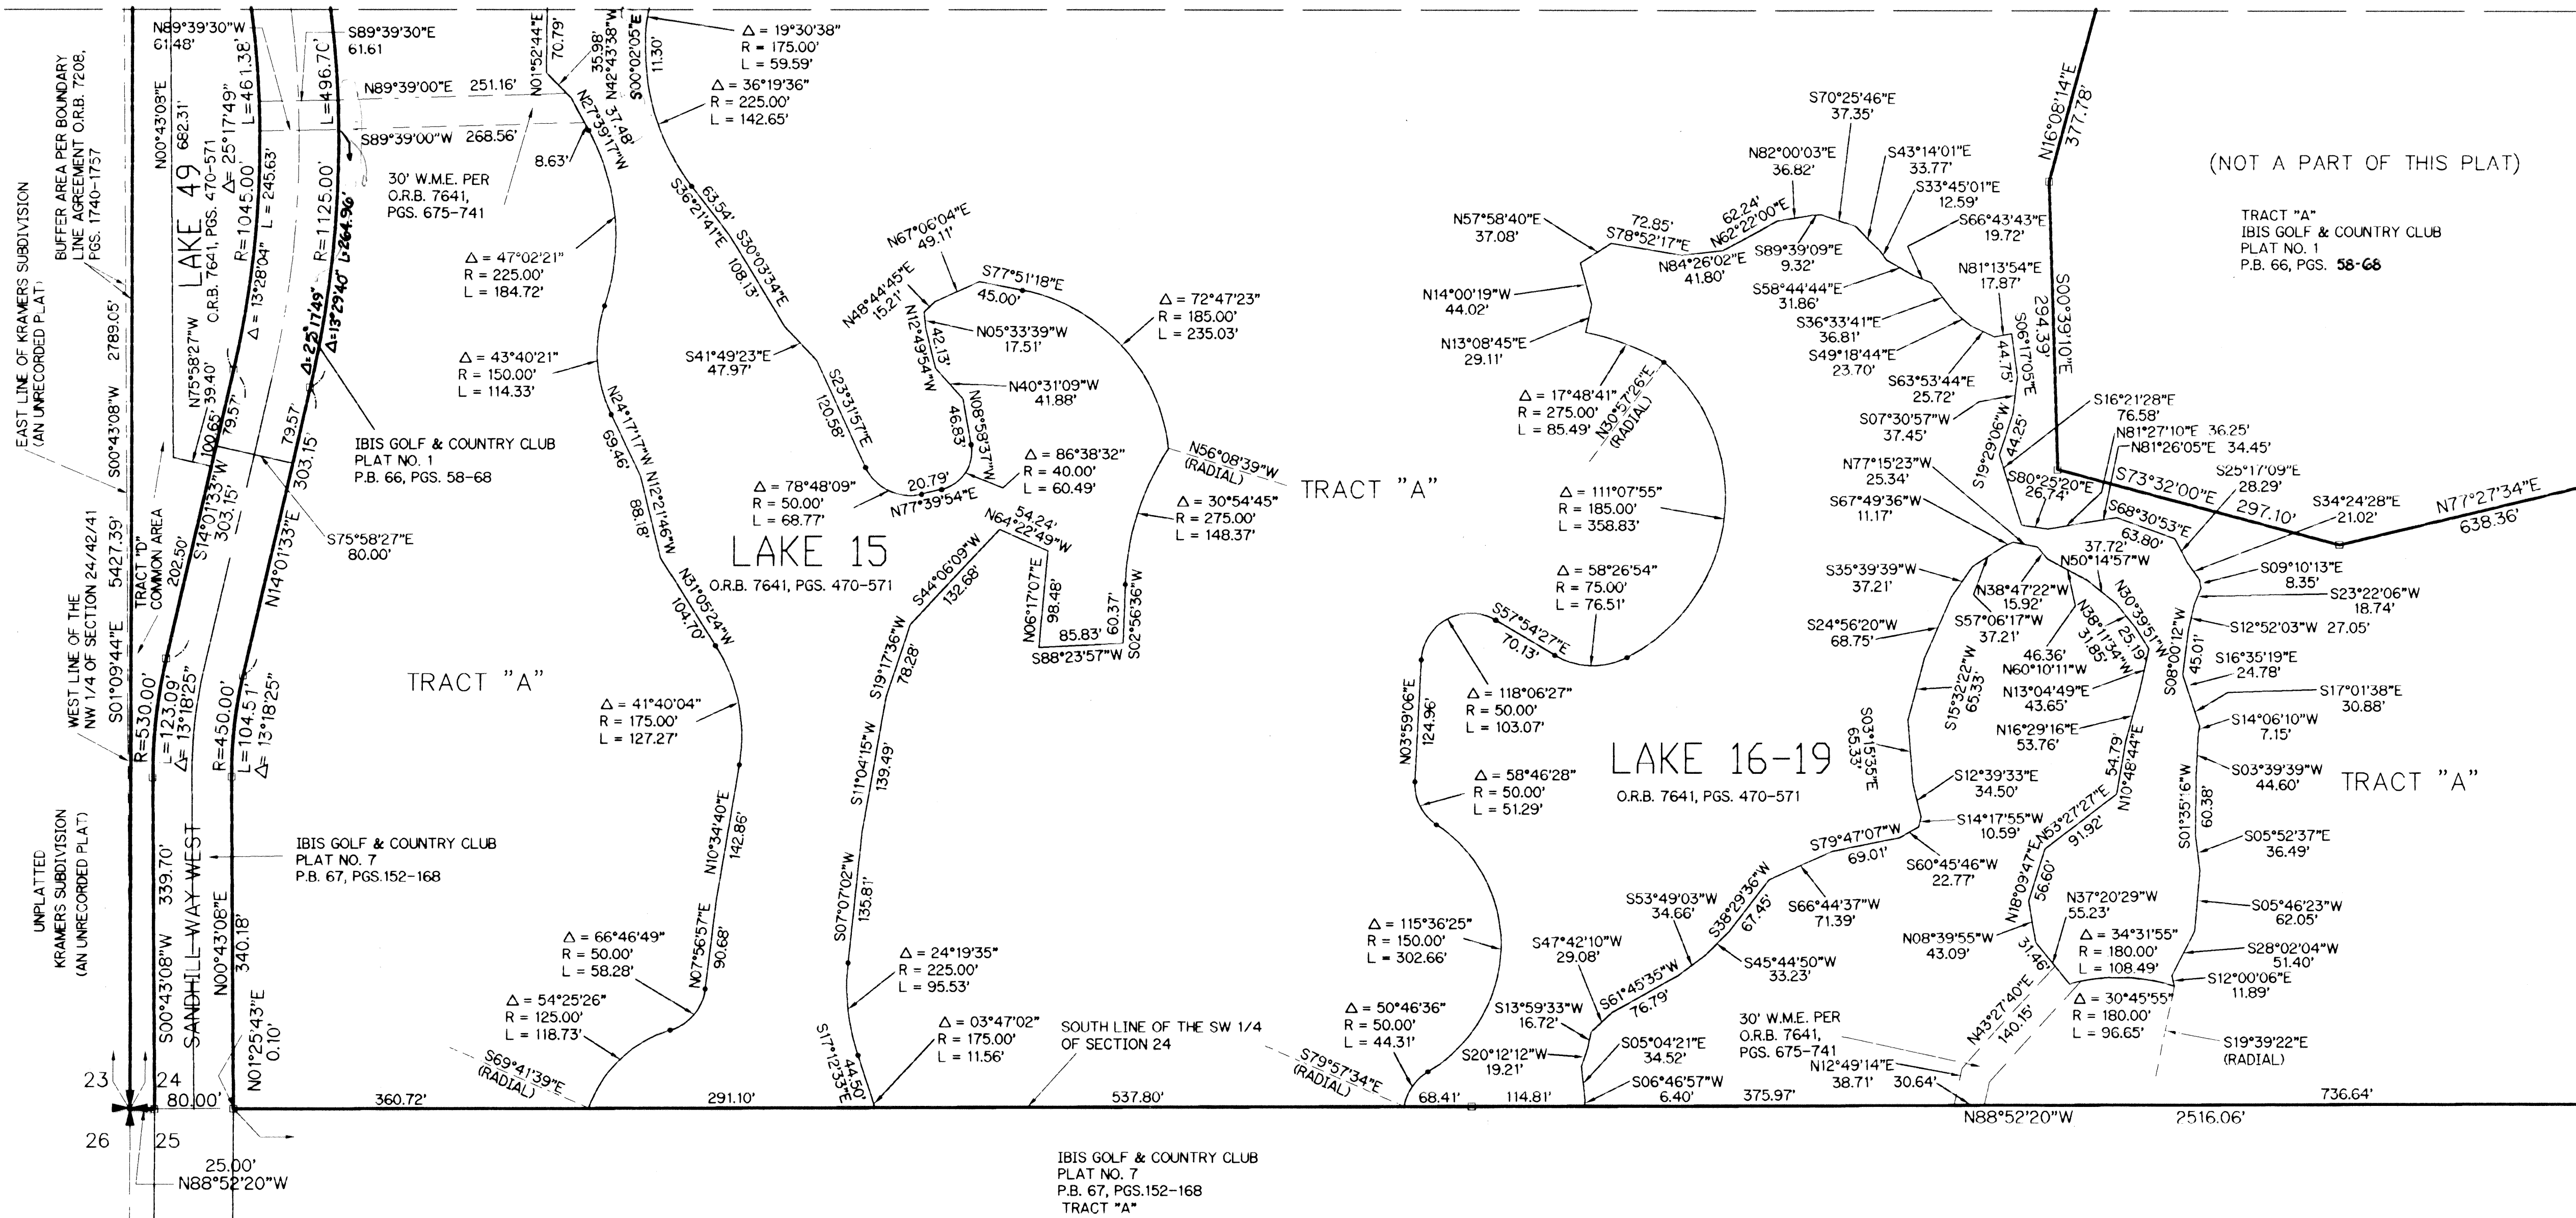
N89°39'30"W 61.48'
S89°39'30"E 61.61
N01°52'44"E 70.79'
35.98'
N42°43'38"W
S00°02'05"E 11.30'
Δ = 19°30'38"
R = 175.00'
L = 59.59'
Δ = 36°19'36"
R = 225.00'
L = 142.65'
N89°39'00"E 251.16'
S89°39'00"W 268.56'
N27°59'17"W 37.48'
8.63'
30' W.M.E. PER O.R.B. 7641, PGS. 675-741
N00°43'08"E 682.31'
LAKE 49
O.R.B. 7641, PGS. 470-571
Δ = 25°17'49"
L=461.38'
R=1045.00'
L = 245.63'
R=1125.00'
L=496.70'
L=264.96'
Δ = 13°28'04"
Δ=25°17'49"
Δ=13°29'40"
EAST LINE OF KRAMERS SUBDIVISION (AN UNRECORDED PLAT)
BUFFER AREA PER BOUNDARY LINE AGREEMENT O.R.B. 7208, PGS. 1740-1757
2789.05'
S00°43'08"W
N75°58'27"W 39.40'
100.65'
79.57'
73.57'
303.15'
IBIS GOLF & COUNTRY CLUB
PLAT NO. 1
P.B. 66, PGS. 58-68
S75°58'27"E 80.00'
S14°01'33"W 303.15'
N14°01'33"E
WEST LINE OF THE NW 1/4 OF SECTION 24/42/41
5427.39'
S01°09'44"E
TRACT "D" COMMON AREA 202.50'
S01°09'44"E
R=530.00'
L=123.09'
Δ=13°18'25"
R=450.00'
L=104.51'
Δ= 13°18'25"
TRACT "A"
UNPLATTED KRAMERS SUBDIVISION (AN UNRECORDED PLAT)
S00°43'08"W 339.70'
SANDHILL WAY WEST
N00°43'08"E 340.18'
IBIS GOLF & COUNTRY CLUB
PLAT NO. 7
P.B. 67, PGS.152-168
N01°25'43"E 0.10'
23 24
26 25
80.00'
25.00'
N88°52'20"W
Δ = 47°02'21"
R = 225.00'
L = 184.72'
Δ = 43°40'21"
R = 150.00'
L = 114.33'
S36°21'41"E 63.54'
S30°03'34"E 108.13'
N24°17'17"W 69.46'
N12°21'46"W 88.18'
N31°05'24"W 104.70'
Δ = 41°40'04"
R = 175.00'
L = 127.27'
N10°34'40"E 142.86'
N07°56'57"E 90.68'
Δ = 66°46'49"
R = 50.00'
L = 58.28'
Δ = 54°25'26"
R = 125.00'
L = 118.73'
S69°41'39"E (RADIAL)
360.72'
291.10'
N67°06'04"E 49.11'
N48°44'45"E 15.21'
S77°51'18"E 45.00'
N12°49'54"W 42.13'
N05°33'39"W 17.51'
N40°31'09"W 41.88'
N08°58'37"W 46.83'
S41°49'23"E 47.97'
S23°31'57"E 120.58'
Δ = 78°48'09"
R = 50.00'
L = 68.77'
20.79'
N77°39'54"E
Δ = 86°38'32"
R = 40.00'
L = 60.49'
Δ = 72°47'23"
R = 185.00'
L = 235.03'
N56°08'39"W (RADIAL)
Δ = 30°54'45"
R = 275.00'
L = 148.37'
LAKE 15
O.R.B. 7641, PGS. 470-571
N64°22'49"W 54.24'
S44°06'09"W 132.68'
N06°17'07"E 98.48'
85.83'
60.37'
S88°23'57"W
S02°56'36"W
S19°17'36"W 78.28'
S11°04'15"W 139.49'
S07°07'02"W 135.81'
Δ = 24°19'35"
R = 225.00'
L = 95.53'
S17°12'33"E 44.50'
Δ = 03°47'02"
R = 175.00'
L = 11.56'
SOUTH LINE OF THE SW 1/4 OF SECTION 24
537.80'
TRACT "A"
N57°58'40"E 37.08'
N14°00'19"W 44.02'
N13°08'45"E 29.11'
S78°52'17"E 72.85'
N62°22'00"E 62.24'
N84°26'02"E 41.80'
N82°00'03"E 36.82'
S70°25'46"E 37.35'
S43°14'01"E 33.77'
S33°45'01"E 12.59'
S89°39'09"E 9.32'
S66°43'43"E 19.72'
S58°44'44"E 31.86'
S36°33'41"E 36.81'
S49°18'44"E 23.70'
N81°13'54"E 17.87'
S63°53'44"E 25.72'
S06°17'05"E 44.75'
S07°30'57"W 37.45'
S19°29'06"W 44.25'
N16°08'14"E 377.78'
(NOT A PART OF THIS PLAT)
TRACT "A"
IBIS GOLF & COUNTRY CLUB
PLAT NO. 1
P.B. 66, PGS. 58-68
S00°39'10"E 294.39'
Δ = 17°48'41"
R = 275.00'
L = 85.49'
N30°57'26"E (RADIAL)
Δ = 111°07'55"
R = 185.00'
L = 358.83'
Δ = 58°26'54"
R = 75.00'
L = 76.51'
S57°54'27"E 70.13'
Δ = 118°06'27"
R = 50.00'
L = 103.07'
N03°59'06"E 124.96'
Δ = 58°46'28"
R = 50.00'
L = 51.29'
Δ = 115°36'25"
R = 150.00'
L = 302.66'
Δ = 50°46'36"
R = 50.00'
L = 44.31'
S79°57'34"E (RADIAL)
68.41'
114.81'
S16°21'28"E 76.58'
N81°27'10"E 36.25'
N81°26'05"E 34.45'
S80°25'20"E 26.74'
S73°32'00"E 297.10'
S25°17'09"E 28.29'
S34°24'28"E 21.02'
N77°27'34"E 638.36'
N77°15'23"W 25.34'
S67°49'36"W 11.17'
S68°30'53"E 63.80'
37.72'
N50°14'57"W
S35°39'39"W 37.21'
N38°47'22"W 15.92'
S57°06'17"W 37.21'
S24°56'20"W 68.75'
N38°11'34"W 31.85'
N30°39'51"W 25.19'
46.36'
N60°10'11"W
S15°32'22"W 65.33'
S03°15'35"E 65.33'
N13°04'49"E 43.65'
N16°29'16"E 53.76'
S08°00'12"W 45.01'
S09°10'13"E 8.35'
S23°22'06"W 18.74'
S12°52'03"W 27.05'
S16°35'19"E 24.78'
S17°01'38"E 30.88'
S14°06'10"W 7.15'
S03°39'39"W 44.60'
TRACT "A"
LAKE 16-19
O.R.B. 7641, PGS. 470-571
S12°39'33"E 34.50'
S14°17'55"W 10.59'
N10°48'44"E 54.79'
N53°27'27"E 91.92'
S01°35'16"W 60.38'
S05°52'37"E 36.49'
S79°47'07"W 69.01'
S60°45'46"W 22.77'
N18°09'47"E 56.60'
S53°49'03"W 34.66'
S38°29'36"W 67.45'
S66°44'37"W 71.39'
S45°44'50"W 33.23'
N08°39'55"W 43.09'
N37°20'29"W 55.23'
S05°46'23"W 62.05'
S28°02'04"W 51.40'
Δ = 34°31'55"
R = 180.00'
L = 108.49'
S12°00'06"E 11.89'
Δ = 30°45'55"
R = 180.00'
L = 96.65'
S19°39'22"E (RADIAL)
S47°42'10"W 29.08'
S61°45'35"W 76.79'
S13°59'33"W 16.72'
S20°12'12"W 19.21'
S05°04'21"E 34.52'
S06°46'57"W 6.40'
30' W.M.E. PER O.R.B. 7641, PGS. 675-741
N12°49'14"E 38.71'
30.64'
31.46'
N43°27'40"E 140.15'
375.97'
N88°52'20"W
2516.06'
736.64'
IBIS GOLF & COUNTRY CLUB
PLAT NO. 7
P.B. 67, PGS.152-168
TRACT "A"